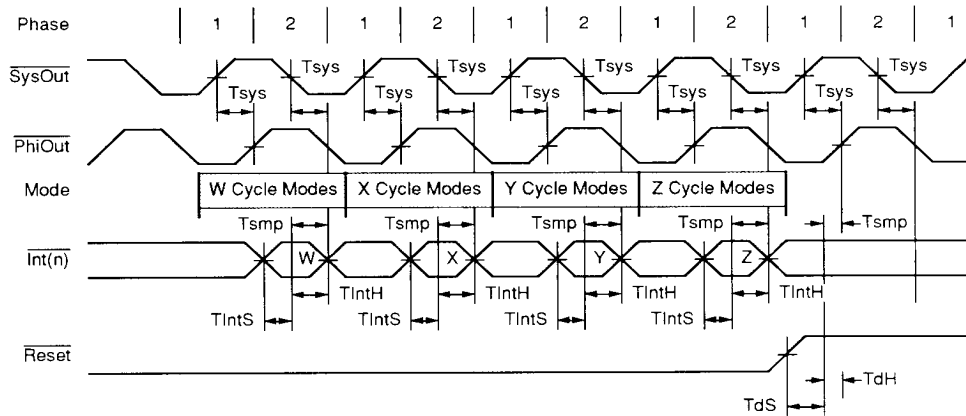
Phase 1 2 1 2 1 2 1 2 1 2 1

$\overline{\text{SysOut}}$

Tsys Tsys Tsys Tsys Tsys
Tsys Tsys Tsys Tsys Tsys

$\overline{\text{PhiOut}}$

Mode

W Cycle Modes X Cycle Modes Y Cycle Modes Z Cycle Modes

Tsmp Tsmp Tsmp Tsmp Tsmp

$\overline{\text{Int(n)}}$

W X Y Z

TIntH TIntH TIntH TIntH

TIntS TIntS TIntS TIntS

$\overline{\text{Reset}}$

TdH

TdS